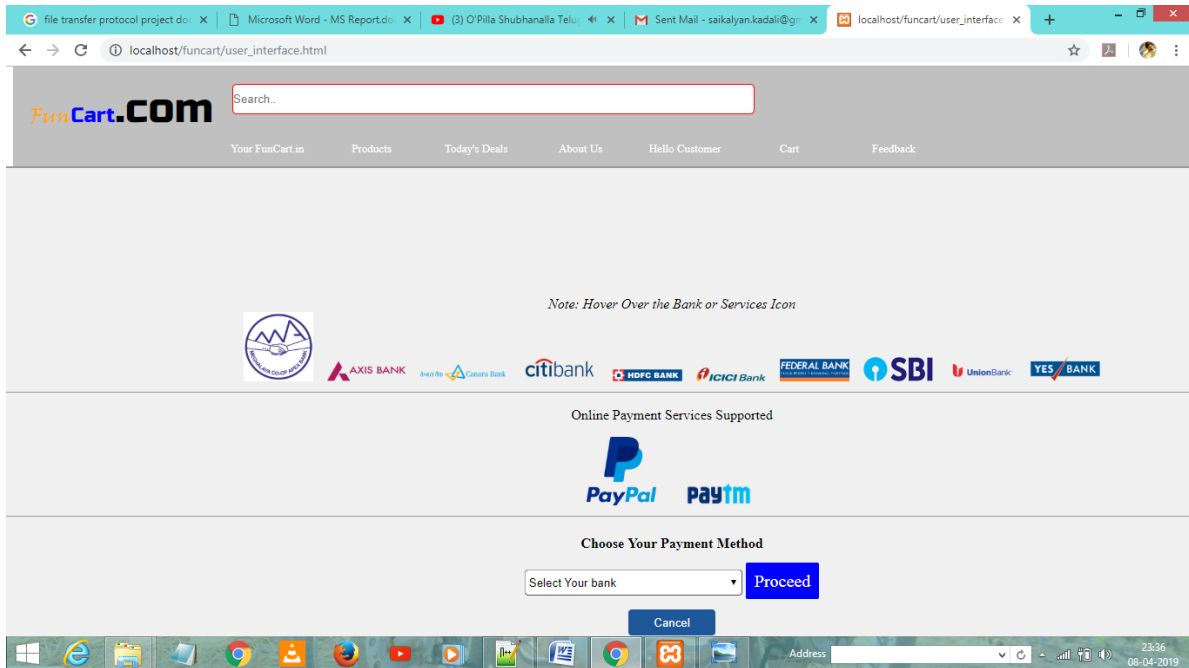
file transfer protocol project do ×
Microsoft Word - MS Report.do ×
(3) O'Pilla Shubhanalla Telu ×
Sent Mail - saikalyan.kadali@g ×
localhost/funcart/user_interface ×
+

localhost/funcart/user_interface.html

FunCart.COM
Search..

Your FunCart.in Products Today's Deals About Us Hello Customer Cart Feedback

Note: Hover Over the Bank or Services Icon

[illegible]
AXIS BANK
Canara Bank
citibank
HDFC BANK
ICICI Bank
FEDERAL BANK
SBI
UnionBank
YES BANK

Online Payment Services Supported

PayPal
Paytm

Choose Your Payment Method

Select Your bank
Proceed

Cancel

Address
23:36
08-04-2019